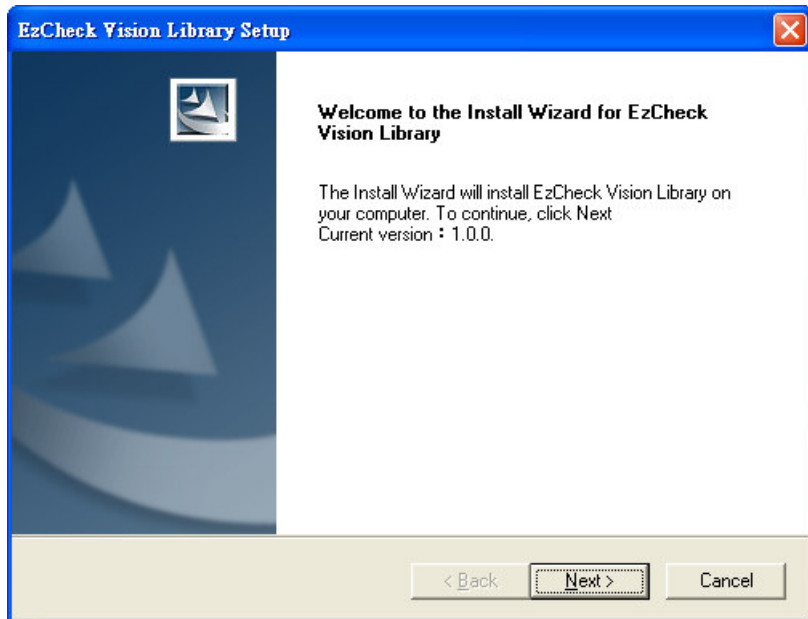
EzCheck Vision Library Setup

Welcome to the Install Wizard for EzCheck Vision Library

The Install Wizard will install EzCheck Vision Library on your computer. To continue, click Next
Current version：1.0.0.

< Back
Next >
Cancel